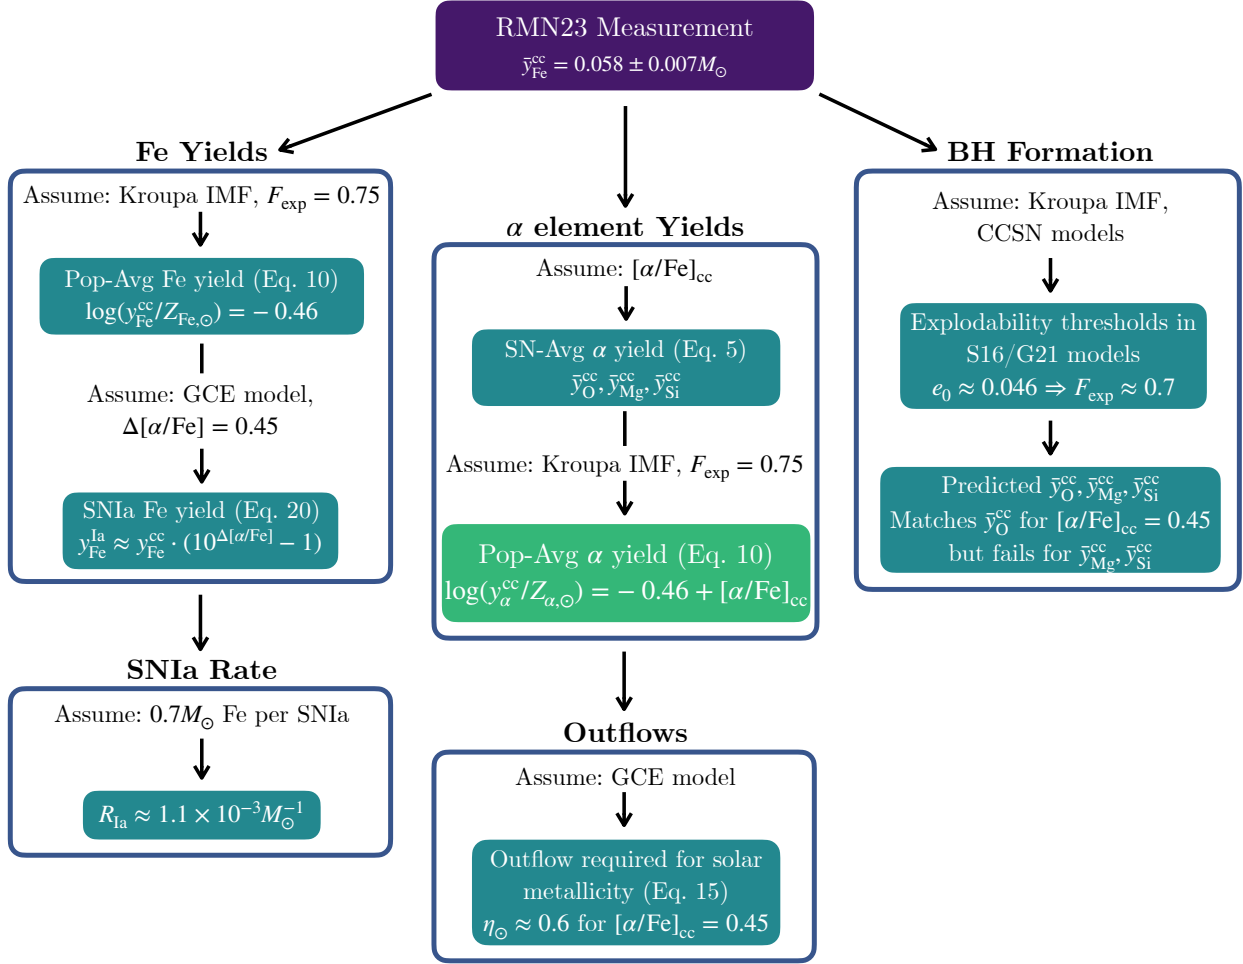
RMN23 Measurement
$\bar{y}_{\rm Fe}^{\rm cc} = 0.058 \pm 0.007 M_\odot$

Fe Yields

Assume: Kroupa IMF, $F_{\rm exp} = 0.75$

Pop-Avg Fe yield (Eq. 10)
$\log(y_{\rm Fe}^{\rm cc}/Z_{\rm Fe,\odot}) = -0.46$

Assume: GCE model,
$\Delta[\alpha/{\rm Fe}] = 0.45$

SNIa Fe yield (Eq. 20)
$y_{\rm Fe}^{\rm Ia} \approx y_{\rm Fe}^{\rm cc} \cdot (10^{\Delta[\alpha/{\rm Fe}]} - 1)$

SNIa Rate

Assume: $0.7 M_\odot$ Fe per SNIa

$R_{\rm Ia} \approx 1.1 \times 10^{-3} M_\odot^{-1}$

$\alpha$ element Yields

Assume: $[\alpha/{\rm Fe}]_{\rm cc}$

SN-Avg $\alpha$ yield (Eq. 5)
$\bar{y}_{\rm O}^{\rm cc}, \bar{y}_{\rm Mg}^{\rm cc}, \bar{y}_{\rm Si}^{\rm cc}$

Assume: Kroupa IMF, $F_{\rm exp} = 0.75$

Pop-Avg $\alpha$ yield (Eq. 10)
$\log(y_\alpha^{\rm cc}/Z_{\alpha,\odot}) = -0.46 + [\alpha/{\rm Fe}]_{\rm cc}$

Outflows

Assume: GCE model

Outflow required for solar metallicity (Eq. 15)
$\eta_\odot \approx 0.6$ for $[\alpha/{\rm Fe}]_{\rm cc} = 0.45$

BH Formation

Assume: Kroupa IMF, CCSN models

Explodability thresholds in S16/G21 models
$e_0 \approx 0.046 \Rightarrow F_{\rm exp} \approx 0.7$

Predicted $\bar{y}_{\rm O}^{\rm cc}, \bar{y}_{\rm Mg}^{\rm cc}, \bar{y}_{\rm Si}^{\rm cc}$
Matches $\bar{y}_{\rm O}^{\rm cc}$ for $[\alpha/{\rm Fe}]_{\rm cc} = 0.45$
but fails for $\bar{y}_{\rm Mg}^{\rm cc}, \bar{y}_{\rm Si}^{\rm cc}$